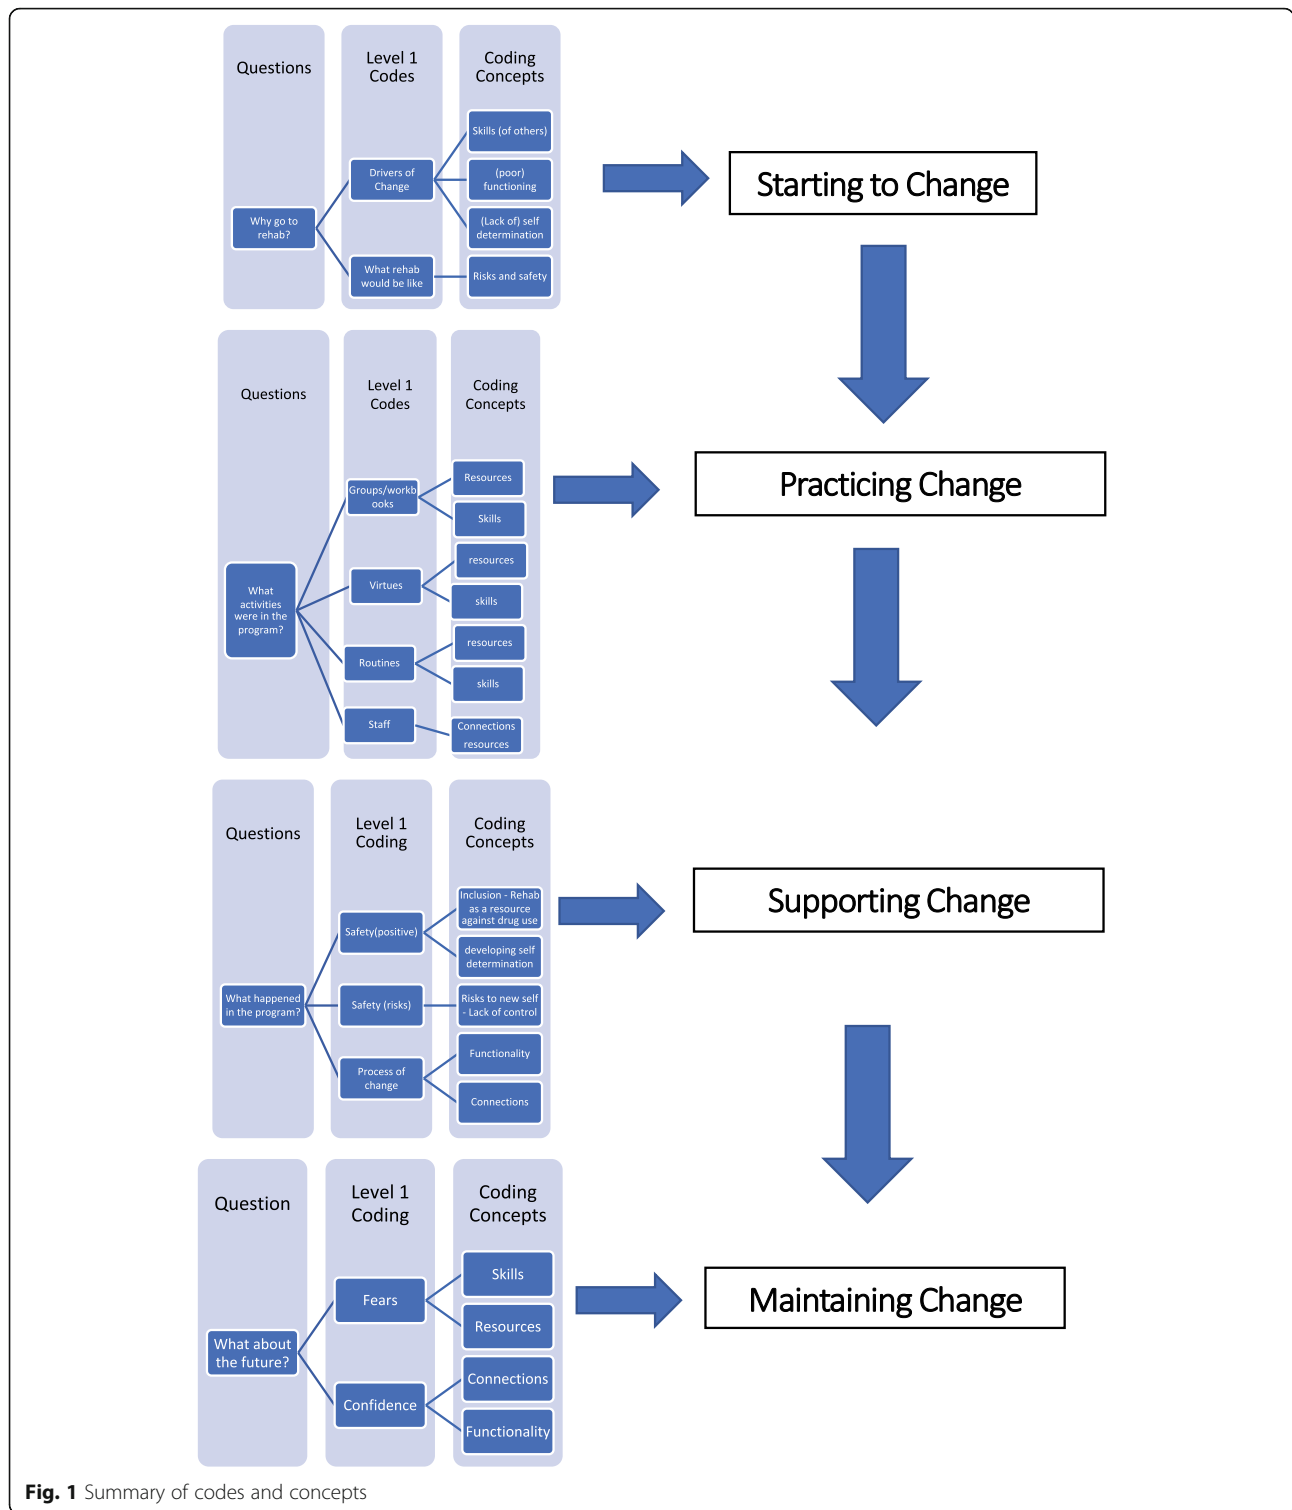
Questions

Level 1 Codes

Coding Concepts

Why go to rehab?

Drivers of Change

What rehab would be like

Skills (of others)

(poor) functioning

(Lack of) self determination

Risks and safety

Starting to Change

Questions

Level 1 Codes

Coding Concepts

What activities were in the program?

Groups/workbooks

Virtues

Routines

Staff

Resources

Skills

resources

skills

resources

skills

Connections resources

Practicing Change

Questions

Level 1 Coding

Coding Concepts

What happened in the program?

Safety(positive)

Safety (risks)

Process of change

Inclusion - Rehab as a resource against drug use

developing self determination

Risks to new self - Lack of control

Functionality

Connections

Supporting Change

Question

Level 1 Coding

Coding Concepts

What about the future?

Fears

Confidence

Skills

Resources

Connections

Functionality

Maintaining Change

Fig. 1 Summary of codes and concepts